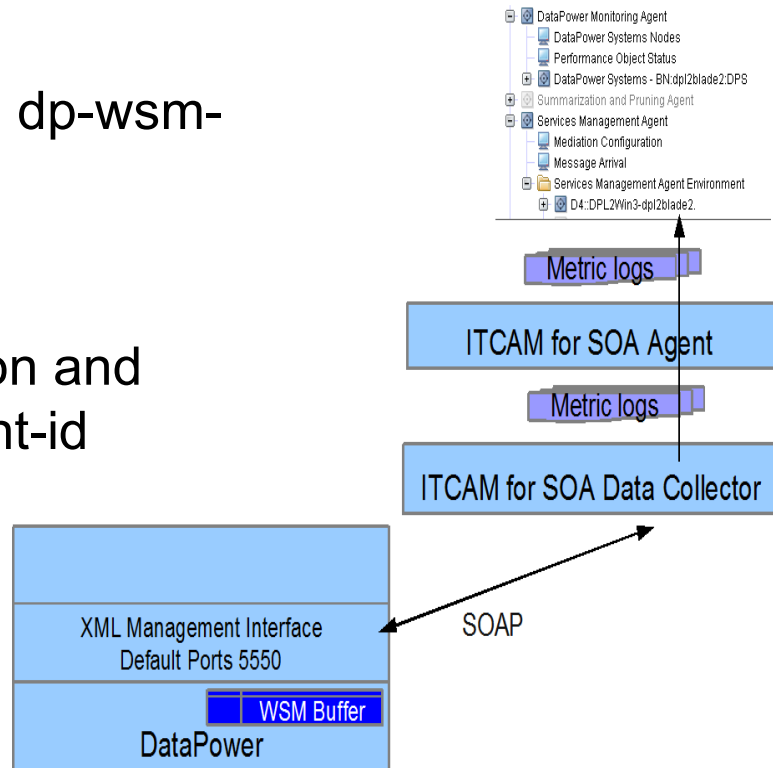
dp-wsm-

on and
nt-id

DataPower Monitoring Agent
DataPower Systems Nodes
Performance Object Status
DataPower Systems - BN:dpl2blade2:DPS
Summarization and Pruning Agent
Services Management Agent
Mediation Configuration
Message Arrival
Services Management Agent Environment
D4::DPL2Win3-dpl2blade2.

Metric logs

ITCAM for SOA Agent

Metric logs

ITCAM for SOA Data Collector

SOAP

XML Management Interface
Default Ports 5550

WSM Buffer

DataPower